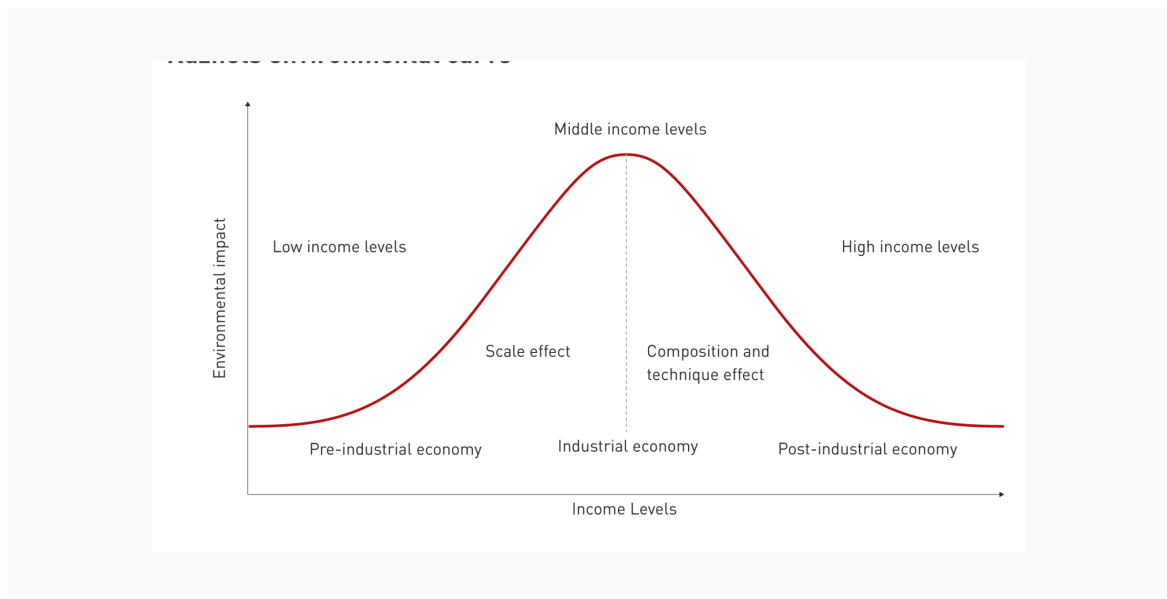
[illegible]

Middle income levels

Environmental impact

Low income levels

High income levels

Scale effect

Composition and technique effect

Pre-industrial economy

Industrial economy

Post-industrial economy

Income Levels